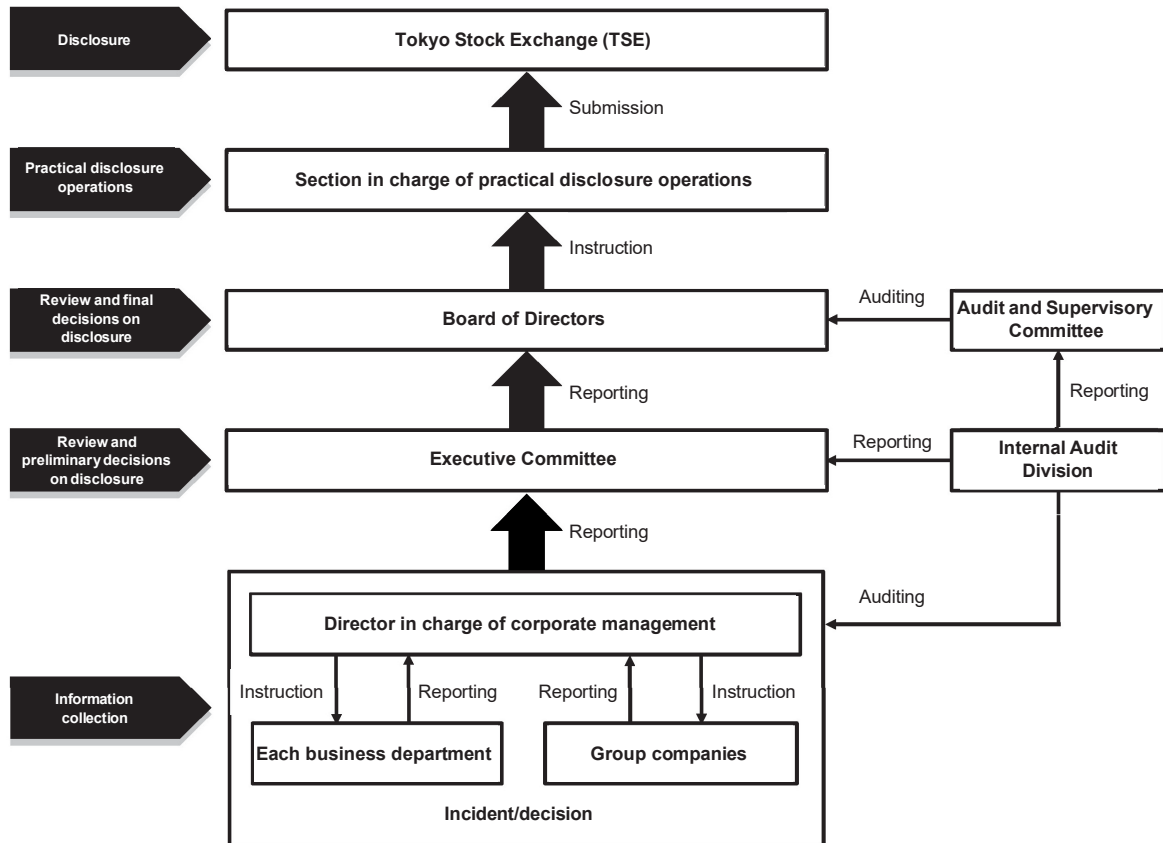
Disclosure

Tokyo Stock Exchange (TSE)

Submission

Practical disclosure operations

Section in charge of practical disclosure operations

Instruction

Review and final decisions on disclosure

Board of Directors

Auditing

Audit and Supervisory Committee

Reporting

Reporting

Review and preliminary decisions on disclosure

Executive Committee

Reporting

Internal Audit Division

Reporting

Auditing

Director in charge of corporate management

Information collection

Instruction

Reporting

Reporting

Instruction

Each business department

Group companies

Incident/decision